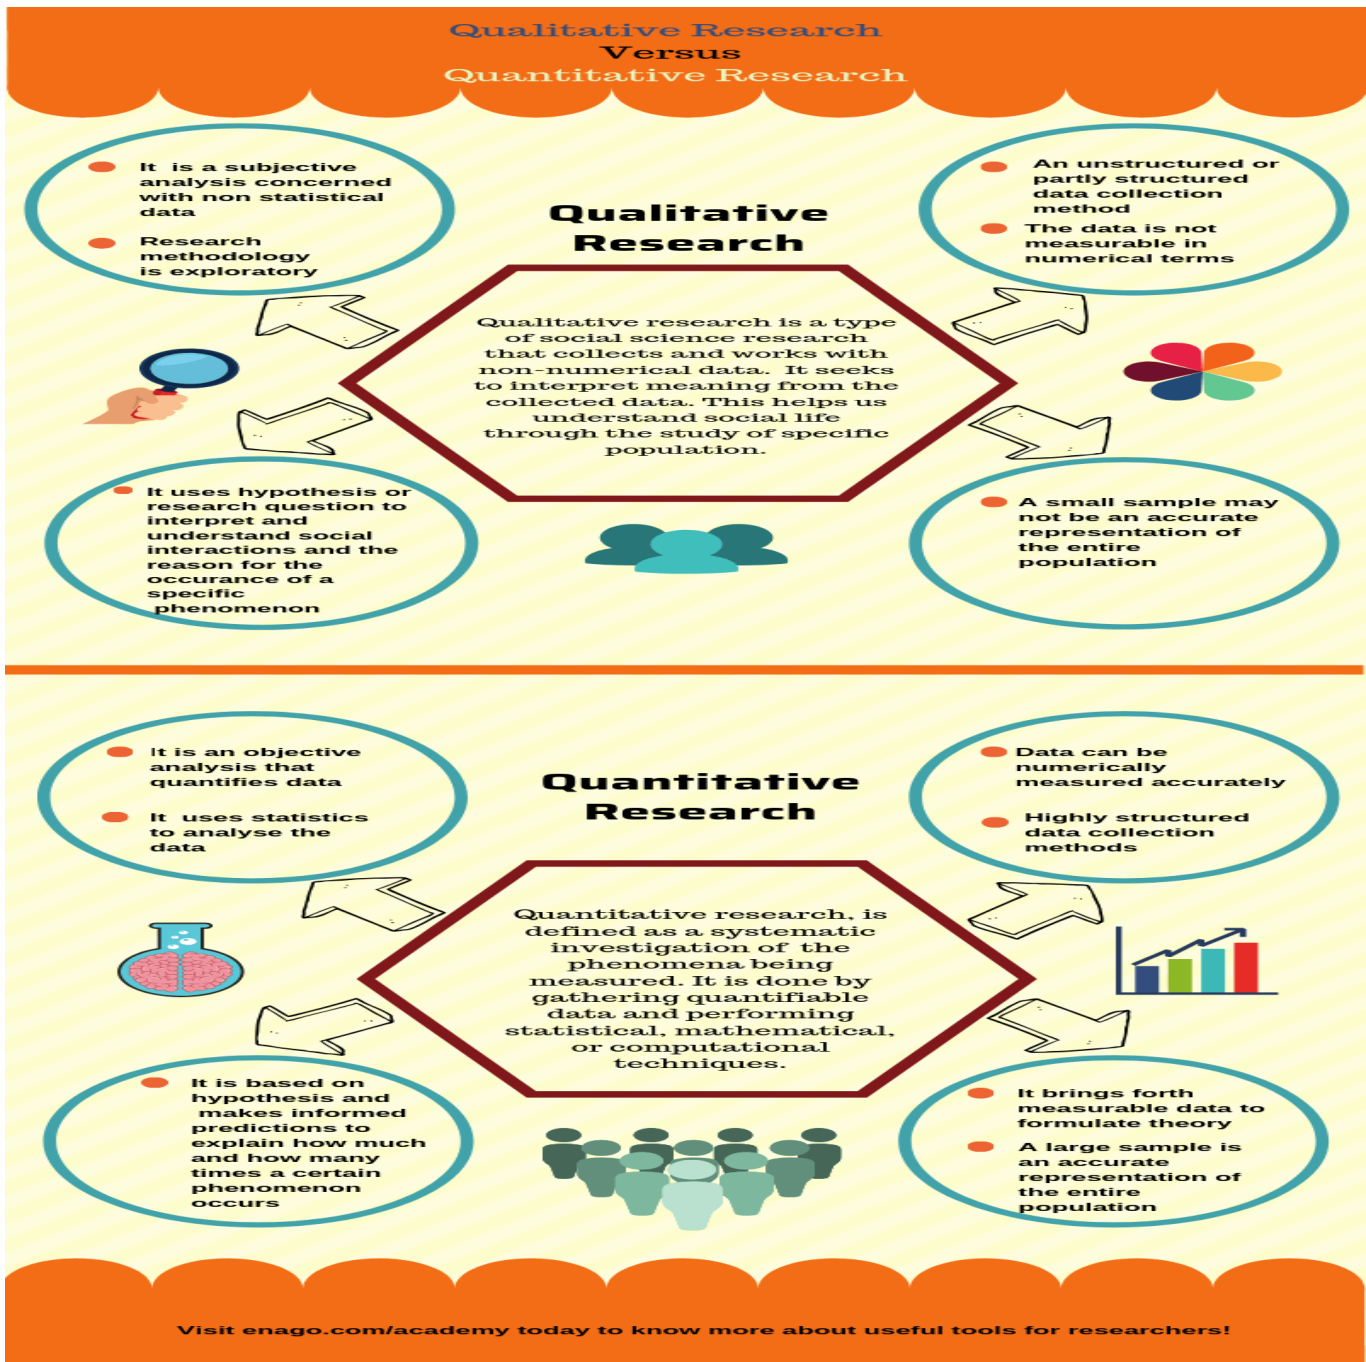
Qualitative Research
Versus
Quantitative Research

Qualitative Research

It is a subjective analysis concerned with non statistical data

Research methodology is exploratory

An unstructured or partly structured data collection method

The data is not measurable in numerical terms

Qualitative research is a type of social science research that collects and works with non-numerical data. It seeks to interpret meaning from the collected data. This helps us understand social life through the study of specific population.

It uses hypothesis or research question to interpret and understand social interactions and the reason for the occurance of a specific phenomenon

A small sample may not be an accurate representation of the entire population

Quantitative Research

It is an objective analysis that quantifies data

It uses statistics to analyse the data

Data can be numerically measured accurately

Highly structured data collection methods

Quantitative research, is defined as a systematic investigation of the phenomena being measured. It is done by gathering quantifiable data and performing statistical, mathematical, or computational techniques.

It is based on hypothesis and makes informed predictions to explain how much and how many times a certain phenomenon occurs

It brings forth measurable data to formulate theory

A large sample is an accurate representation of the entire population

Visit enago.com/academy today to know more about useful tools for researchers!